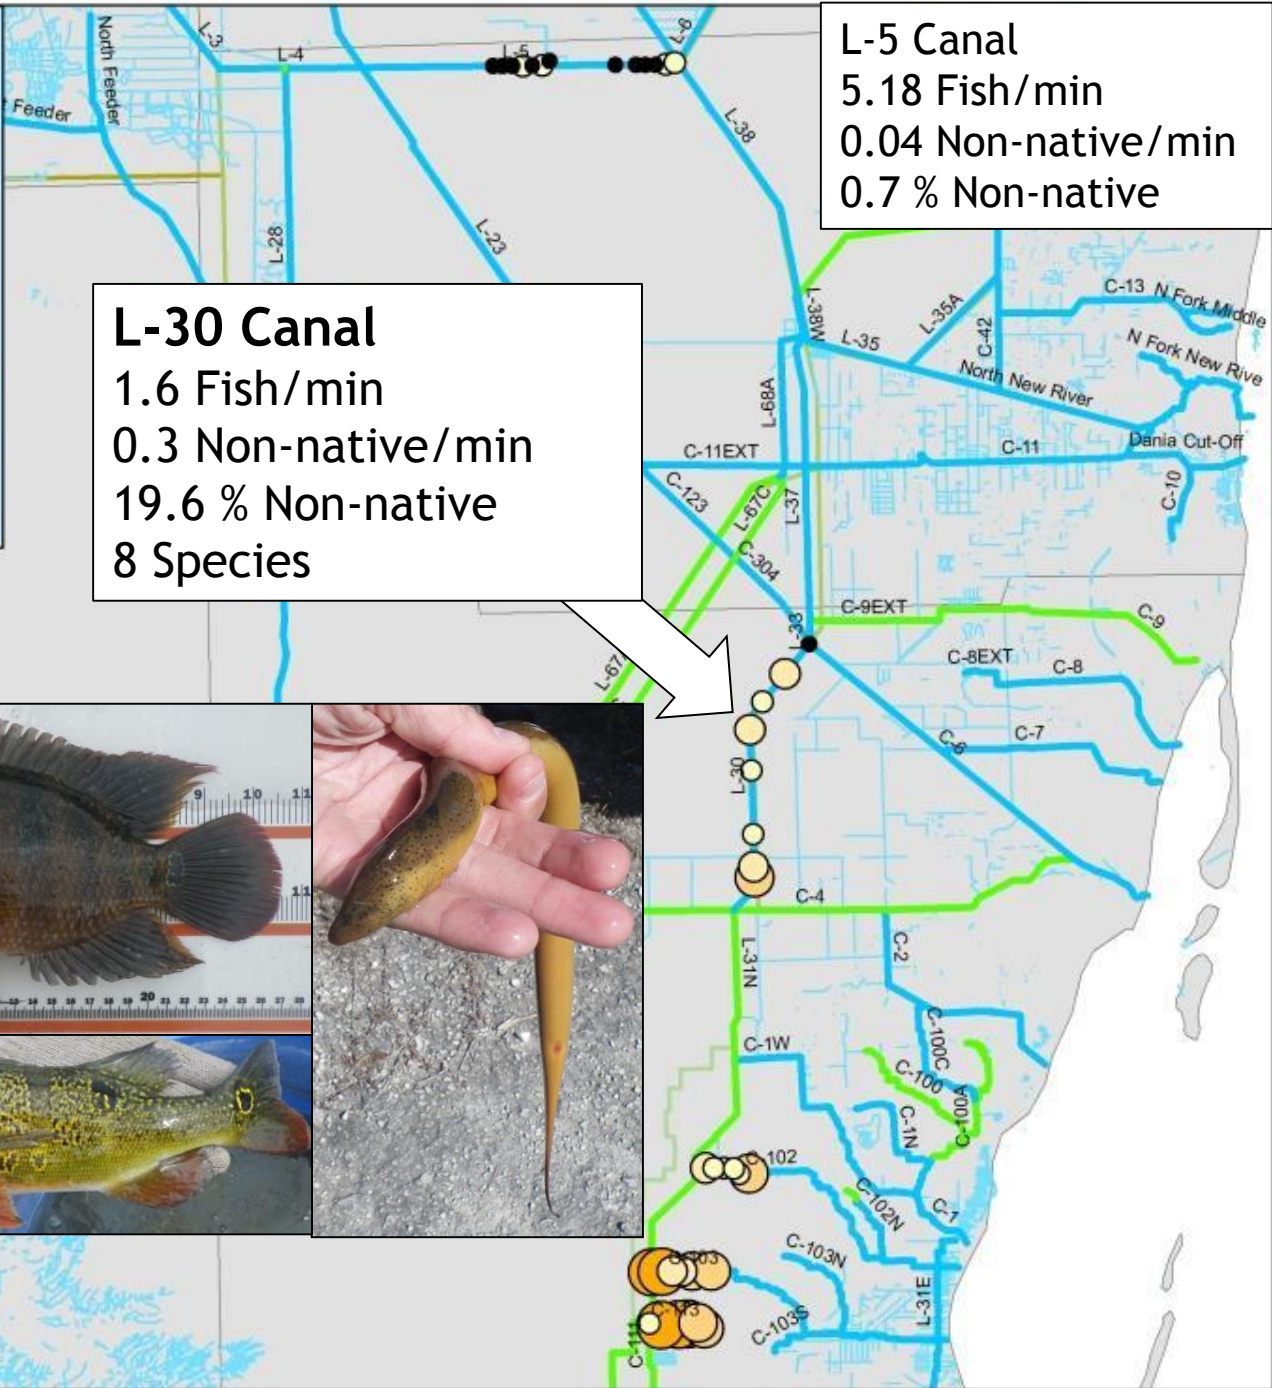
L-5 Canal
5.18 Fish/min
0.04 Non-native/min
0.7 % Non-native

L-30 Canal
1.6 Fish/min
0.3 Non-native/min
19.6 % Non-native
8 Species

L-3
L-4
L-5
L-6
North Feeder
Feeder
L-38
L-28
L-23
L-38E
L-35A
C-42
C-13
N Fork Middle
N Fork New River
L-35
North New River
L-68A
C-11EXT
C-11
Dania Cut-Off
C-10
C-123
L-67C
L-37
C-304
C-9EXT
C-9
L-33
C-8EXT
C-8
L-67
C-6
C-7
L-30
C-4
L-31N
C-2
C-1W
C-100C
C-100
C-100A
C-1N
102
C-102N
C-1
C-103N
L-31E
C-103S
C-111